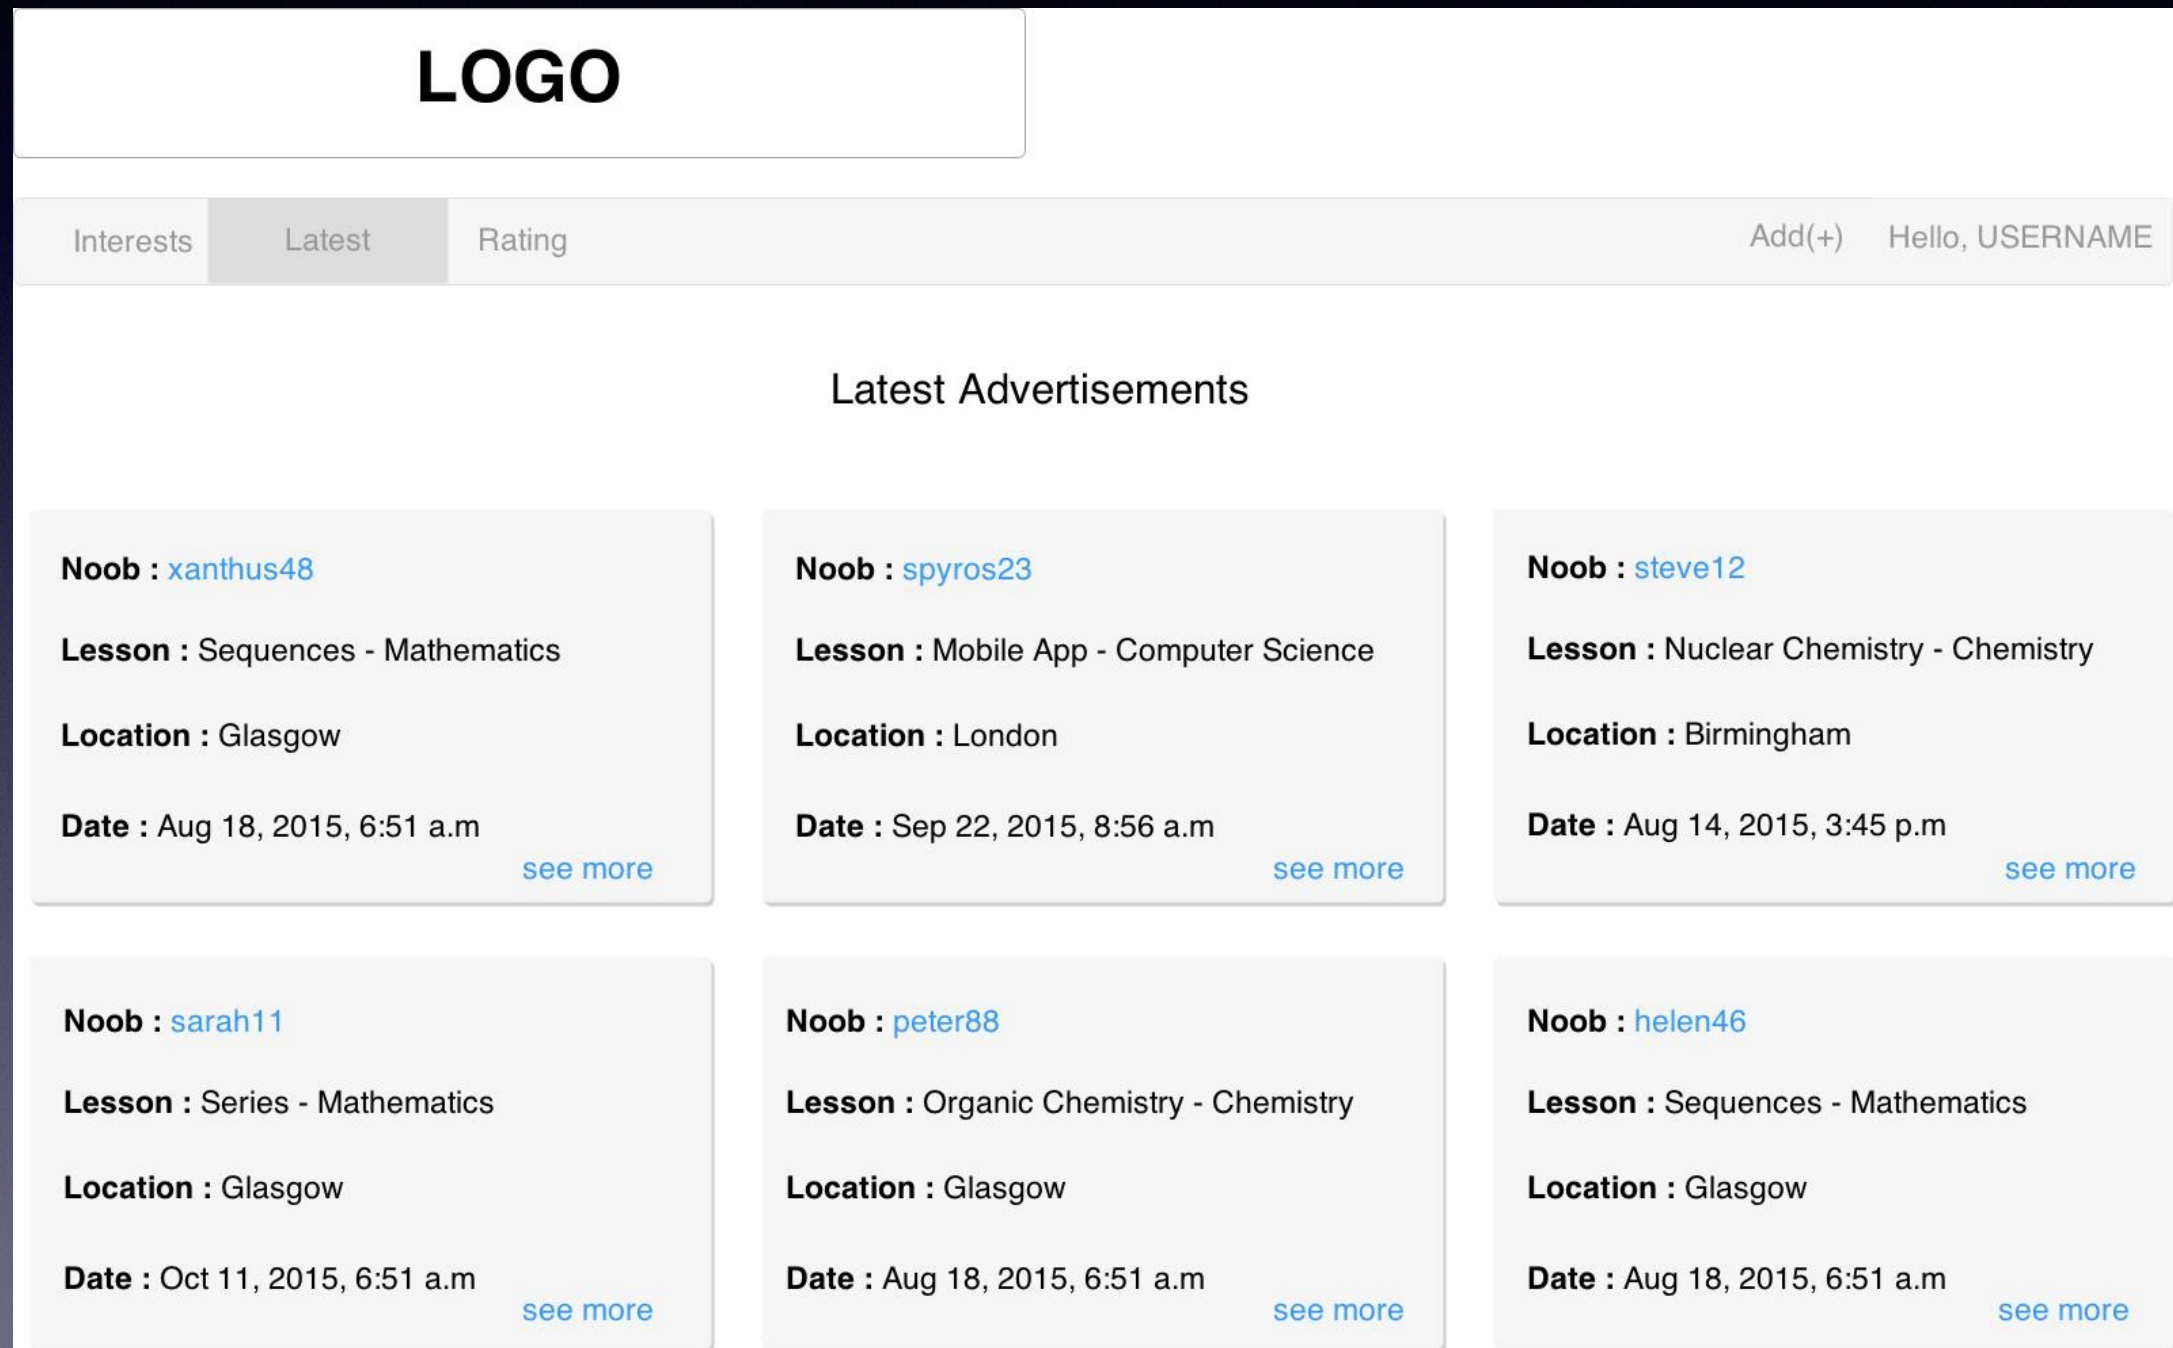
LOGO

Interests Latest Rating Add(+) Hello, USERNAME

Latest Advertisements

Noob : xanthus48

Lesson : Sequences - Mathematics

Location : Glasgow

Date : Aug 18, 2015, 6:51 a.m

see more

Noob : spyros23

Lesson : Mobile App - Computer Science

Location : London

Date : Sep 22, 2015, 8:56 a.m

see more

Noob : steve12

Lesson : Nuclear Chemistry - Chemistry

Location : Birmingham

Date : Aug 14, 2015, 3:45 p.m

see more

Noob : sarah11

Lesson : Series - Mathematics

Location : Glasgow

Date : Oct 11, 2015, 6:51 a.m

see more

Noob : peter88

Lesson : Organic Chemistry - Chemistry

Location : Glasgow

Date : Aug 18, 2015, 6:51 a.m

see more

Noob : helen46

Lesson : Sequences - Mathematics

Location : Glasgow

Date : Aug 18, 2015, 6:51 a.m

see more